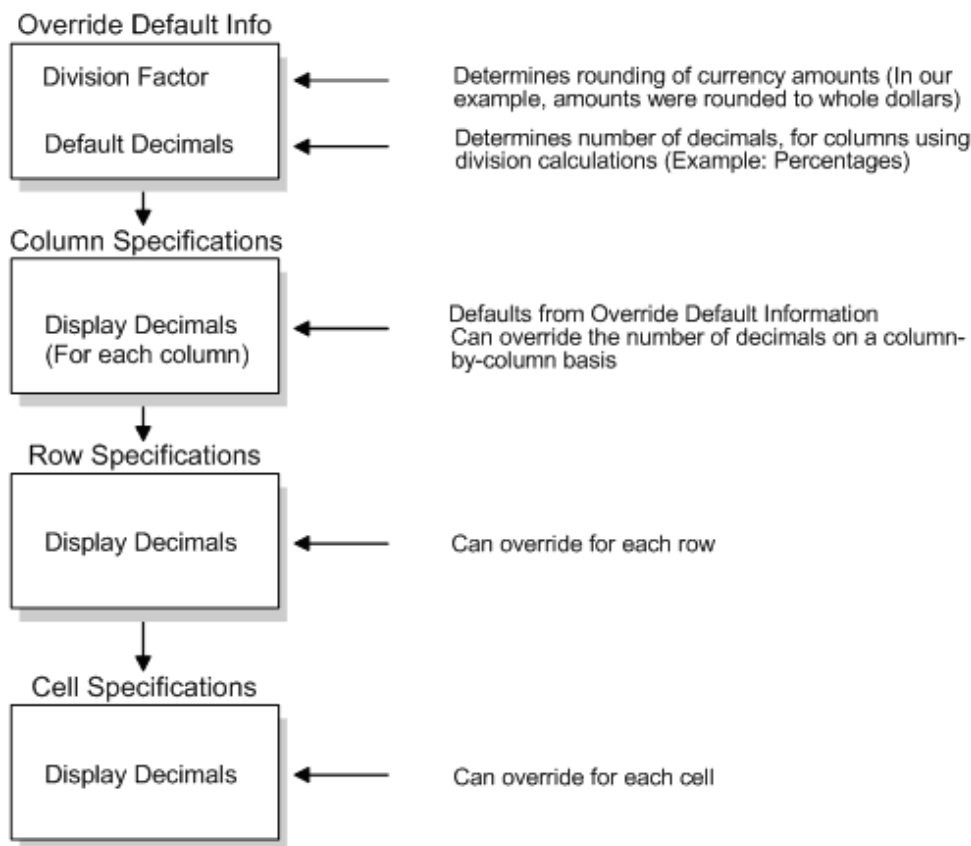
Override Default Info

Division Factor

Determines rounding of currency amounts (In our example, amounts were rounded to whole dollars)

Default Decimals

Determines number of decimals, for columns using division calculations (Example: Percentages)

Column Specifications

Display Decimals (For each column)

Defaults from Override Default Information
Can override the number of decimals on a column-by-column basis

Row Specifications

Display Decimals

Can override for each row

Cell Specifications

Display Decimals

Can override for each cell